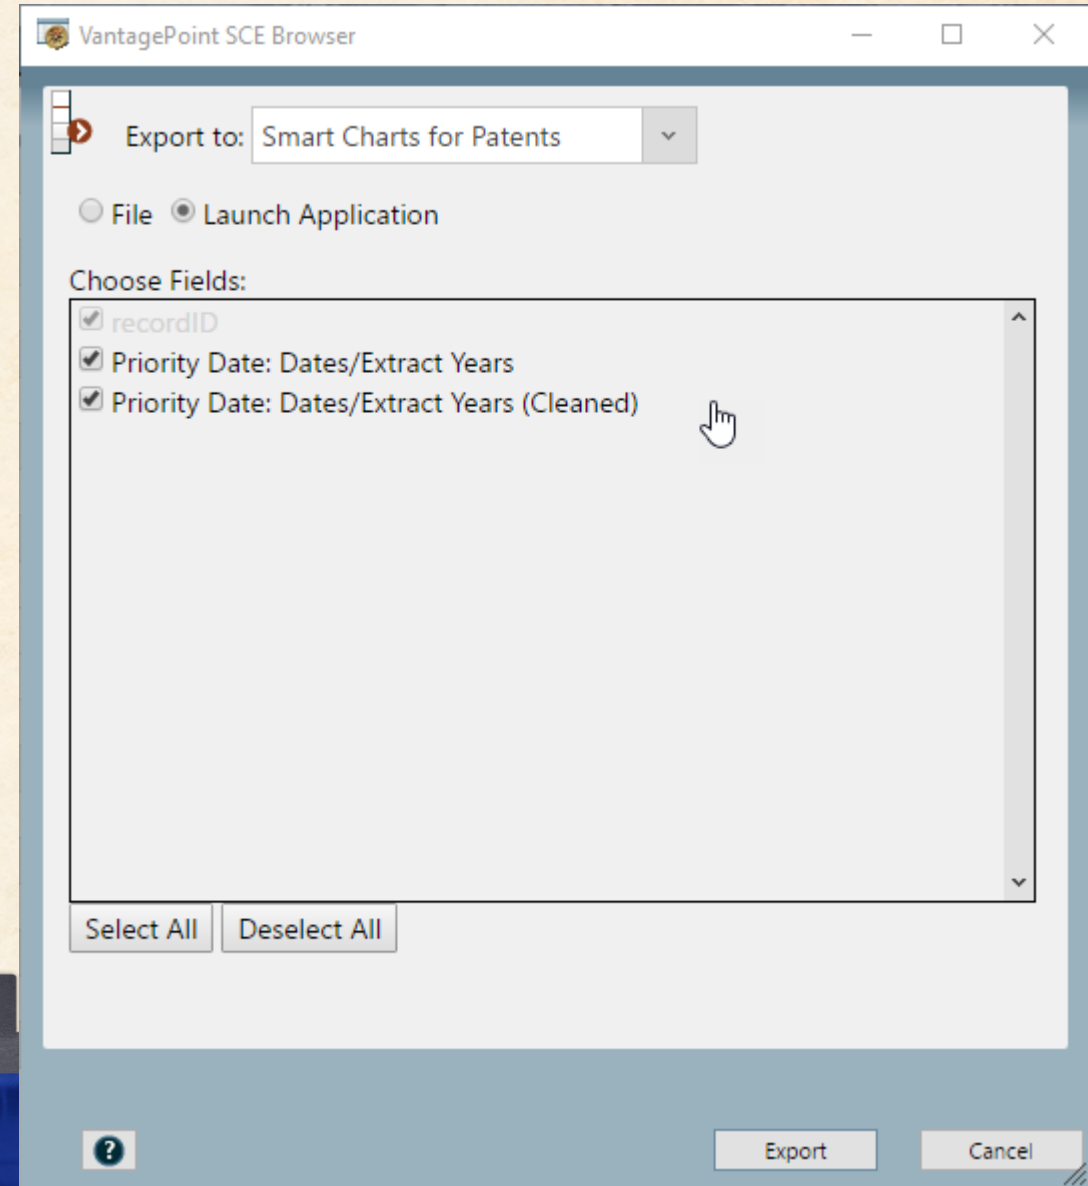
VantagePoint SCE Browser

Export to: Smart Charts for Patents

File Launch Application

Choose Fields:

recordID
Priority Date: Dates/Extract Years
Priority Date: Dates/Extract Years (Cleaned)

Select All Deselect All

?

Export Cancel